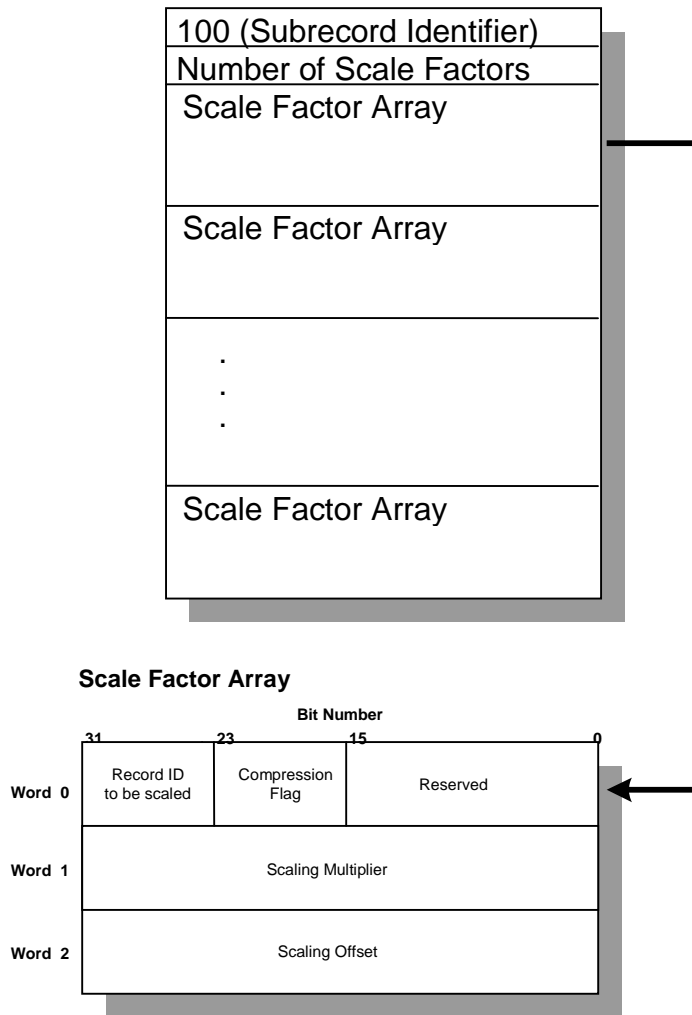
100 (Subrecord Identifier)
Number of Scale Factors
Scale Factor Array

Scale Factor Array

.
.
.

Scale Factor Array

Scale Factor Array

Bit Number

31 23 15 0

| | | | |
|---|---|---|---|
| Word 0 | Record ID to be scaled | Compression Flag | Reserved |
| Word 1 | Scaling Multiplier | | |
| Word 2 | Scaling Offset | | |